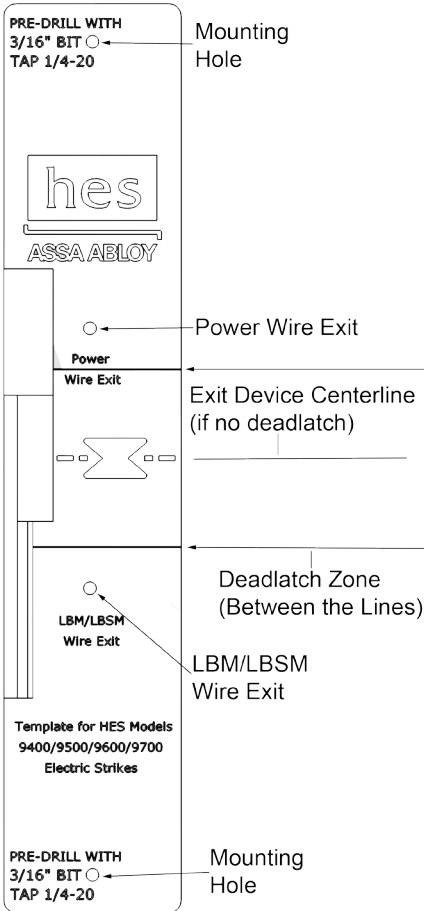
PRE-DRILL WITH
3/16" BIT
TAP 1/4-20

Mounting
Hole

hes
ASSA ABLOY

Power Wire Exit

Power
Wire Exit

Exit Device Centerline
(if no deadlatch)

Deadlatch Zone
(Between the Lines)

LBM/LBSM
Wire Exit

LBM/LBSM
Wire Exit

Template for HES Models
9400/9500/9600/9700
Electric Strikes

PRE-DRILL WITH
3/16" BIT
TAP 1/4-20

Mounting
Hole